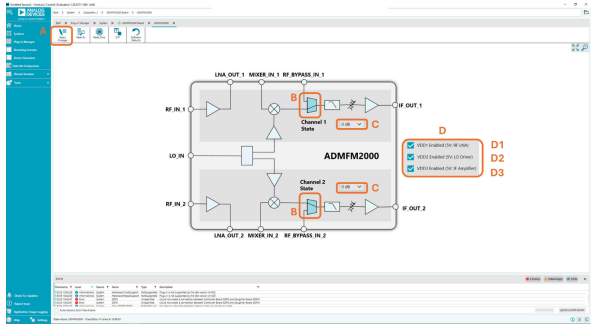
ANALOG DEVICES

Home
Systems
Plug-in Manager
Remoting Console
Driver Generator
Unit Test Composition
Report Console
Tools

A

LNA_OUT_1
MIXER_IN_1
RF_BYPASS_IN_1
RF_IN_1
IF_OUT_1
B
Channel 1 State
0 dB
C
LO_IN
ADMFM2000
D
VDD1 Enabled (5V: RF LNA)
D1
VDD2 Enabled (5V: LO Driver)
D2
VDD3 Enabled (5V: IF Amplifier)
D3
Channel 2 State
0 dB
C
RF_IN_2
IF_OUT_2
B
LNA_OUT_2
MIXER_IN_2
RF_BYPASS_IN_2

Check for Updates
Report Issue
Application Usage Logging
Help
Settings